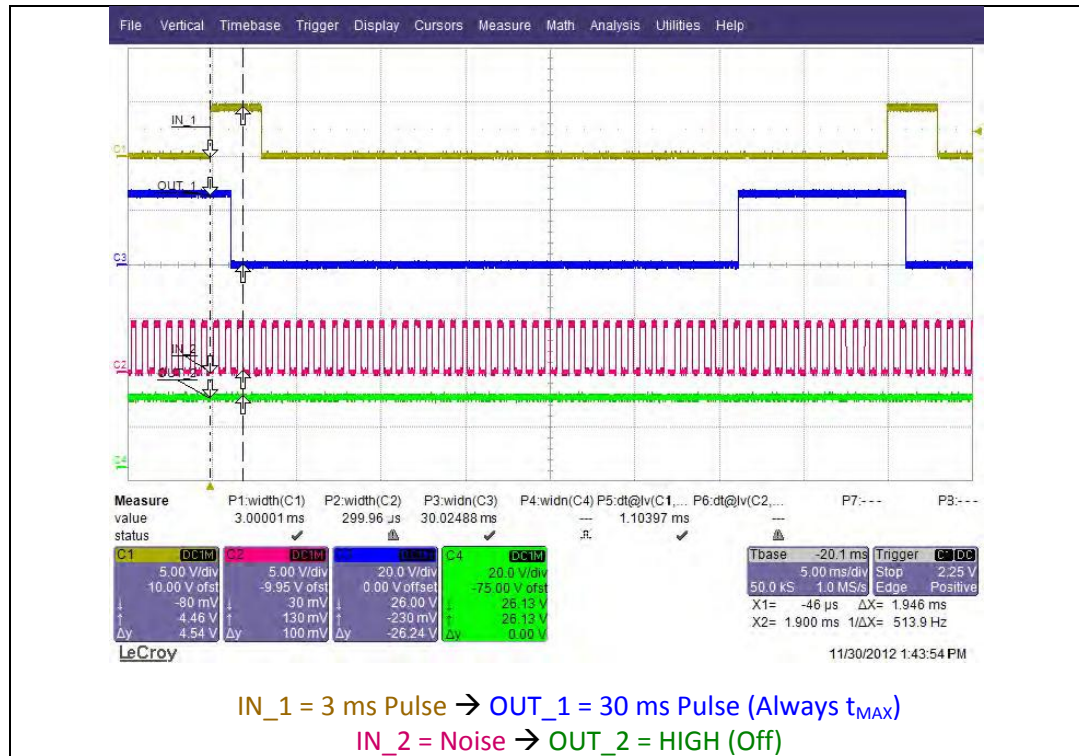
File Vertical Timebase Trigger Display Cursors Measure Math Analysis Utilities Help

IN_1

C1

OUT_1

C3

IN_2

C2

OUT_2

C4

| Measure | P1:width(C1) | P2:width(C2) | P3:widn(C3) | P4:widn(C4) | P5:dt@lv(C1,... | P6:dt@lv(C2,... | P7:--- | P8:--- |
|---|---|---|---|---|---|---|---|---|
| value | 3.00001 ms | 299.96 µs | 30.02488 ms | --- | 1.10397 ms | --- | | |
| status | ✔ | ⚠ | ✔ | ⊓ | ✔ | ⚠ | | |

| C1 DC1M | C2 DC1M | C3 DC1M | C4 DC1M |
|---|---|---|---|
| 5.00 V/div | 5.00 V/div | 20.0 V/div | 20.0 V/div |
| 10.00 V ofst | -9.95 V ofst | 0.00 V offset | -75.00 V ofst |
| ↓ -80 mV | ↓ 30 mV | ↓ 26.00 V | ↓ 26.13 V |
| ↑ 4.46 V | ↑ 130 mV | ↑ -230 mV | ↑ 26.13 V |
| Δy 4.54 V | Δy 100 mV | Δy -26.24 V | Δy 0.00 V |

Tbase -20.1 ms Trigger C1 DC
5.00 ms/div Stop 2.25 V
50.0 kS 1.0 MS/s Edge Positive
X1= -46 µs ΔX= 1.946 ms
X2= 1.900 ms 1/ΔX= 513.9 Hz

LeCroy

11/30/2012 1:43:54 PM

IN_1 = 3 ms Pulse → OUT_1 = 30 ms Pulse (Always $t_{MAX}$)
IN_2 = Noise → OUT_2 = HIGH (Off)